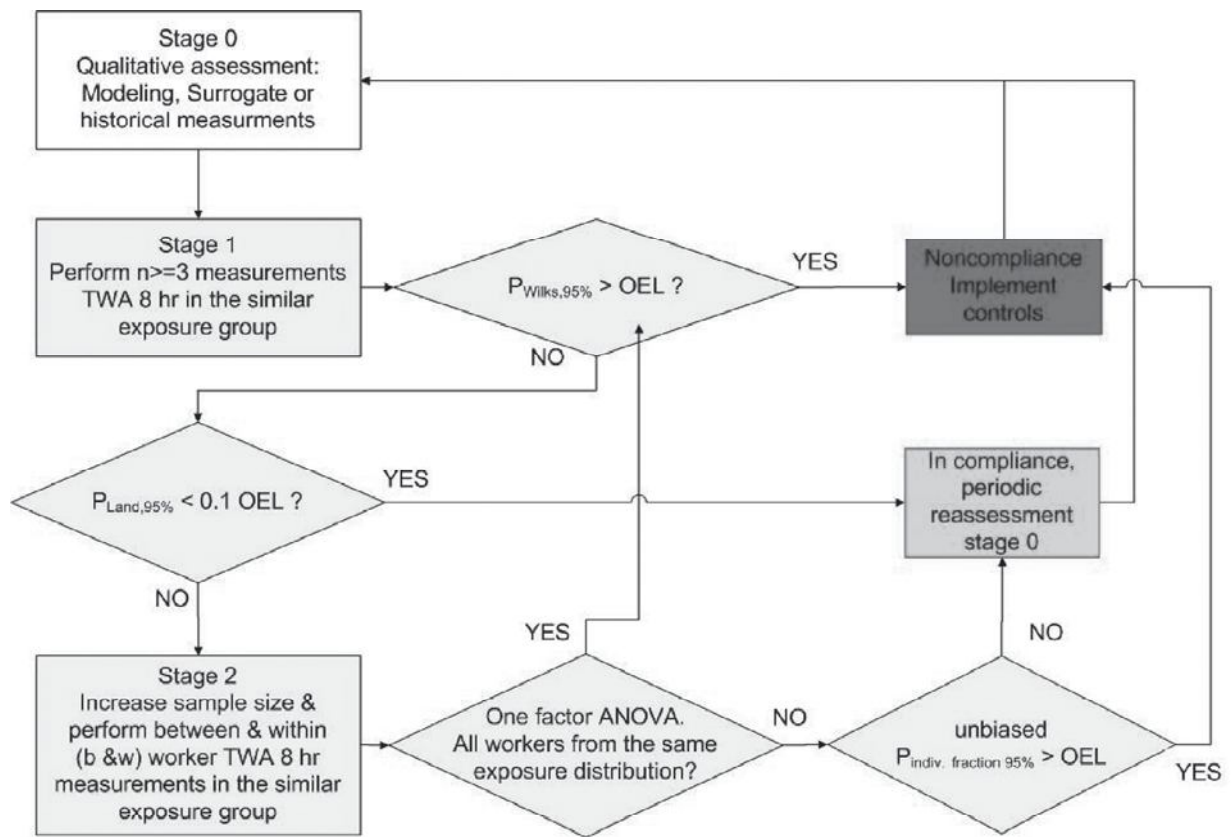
Stage 0
Qualitative assessment:
Modeling, Surrogate or historical measurments

Stage 1
Perform n>=3 measurements TWA 8 hr in the similar exposure group

$P_{Wilks,95\%}$ > OEL ?

YES

Noncompliance
Implement controls

NO

$P_{Land,95\%}$ < 0.1 OEL ?

YES

In compliance, periodic reassessment stage 0

NO

Stage 2
Increase sample size & perform between & within (b &w) worker TWA 8 hr measurements in the similar exposure group

YES

One factor ANOVA.
All workers from the same exposure distribution?

NO

NO

unbiased
$P_{indiv.\ fraction\ 95\%}$ > OEL

YES